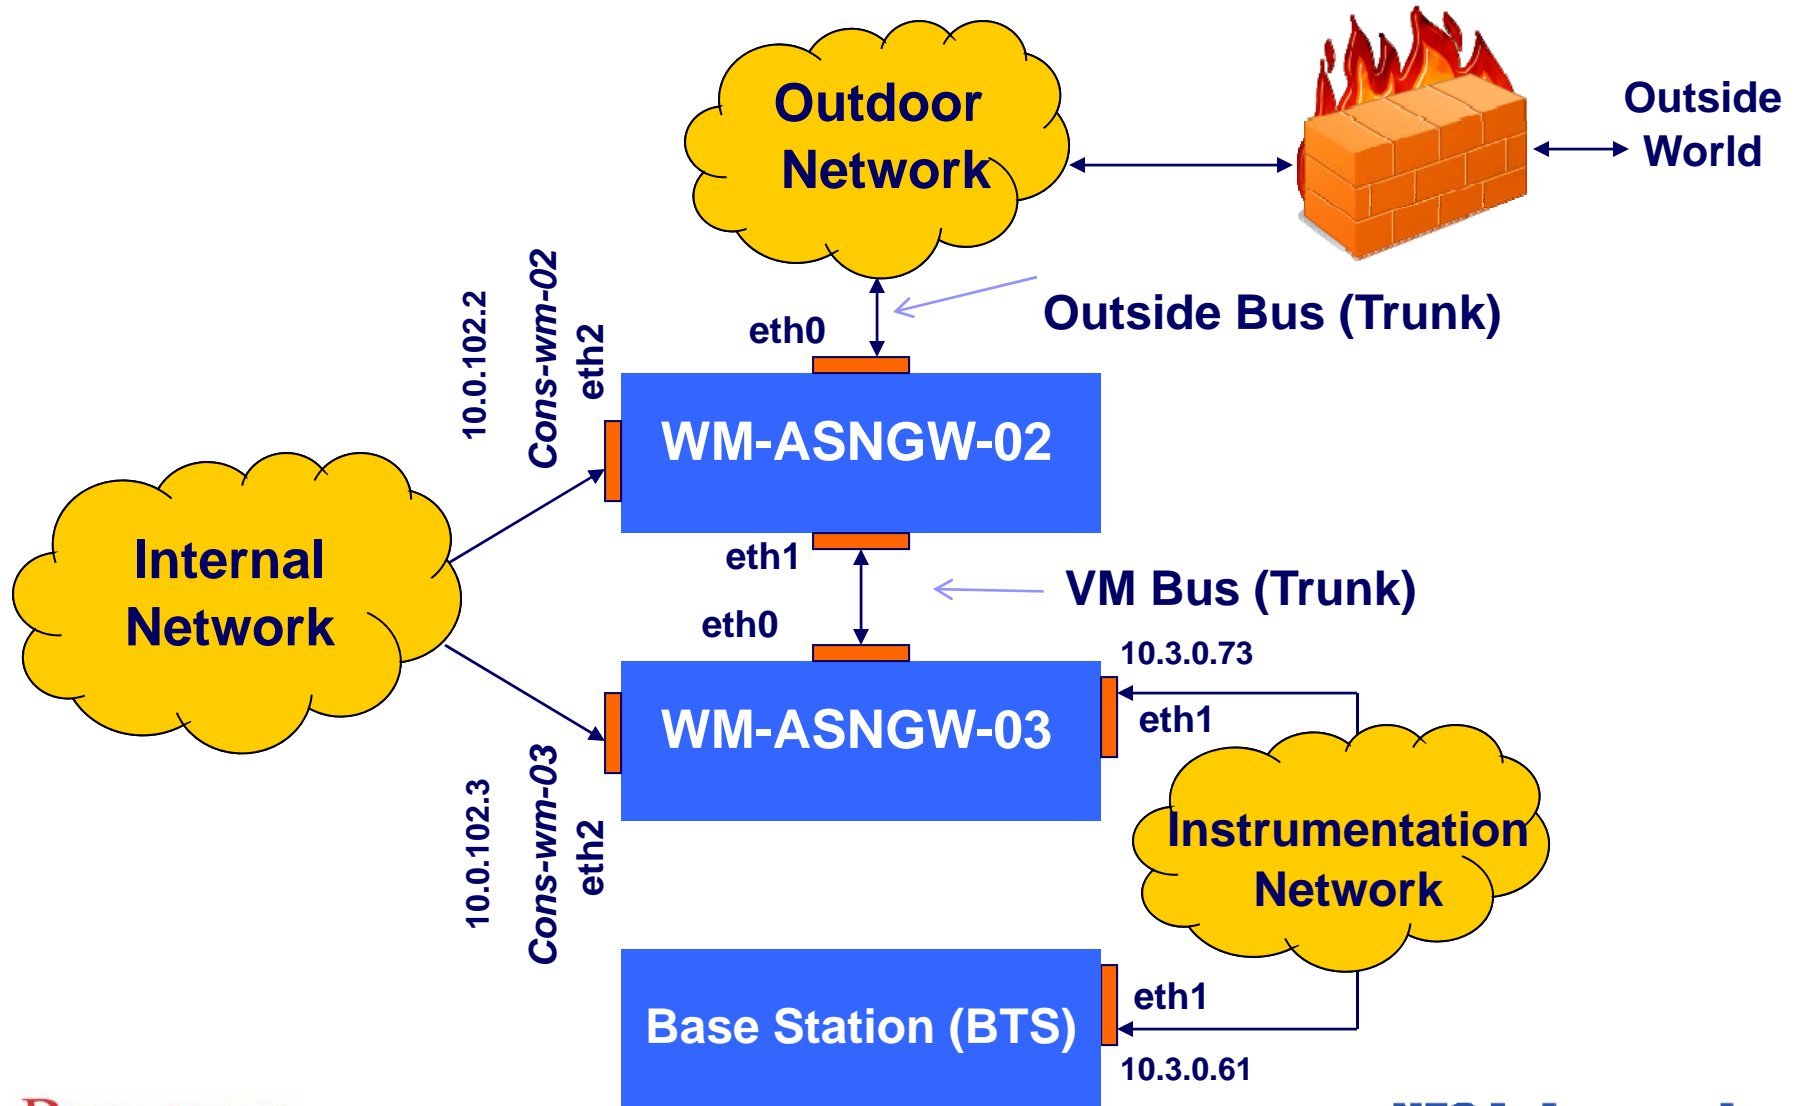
Outdoor Network

Outside World

Outside Bus (Trunk)

eth0

10.0.102.2

Cons-wm-02

eth2

WM-ASNGW-02

Internal Network

eth1

VM Bus (Trunk)

eth0

10.3.0.73

eth1

WM-ASNGW-03

10.0.102.3

Cons-wm-03

eth2

Instrumentation Network

Base Station (BTS)

eth1

10.3.0.61